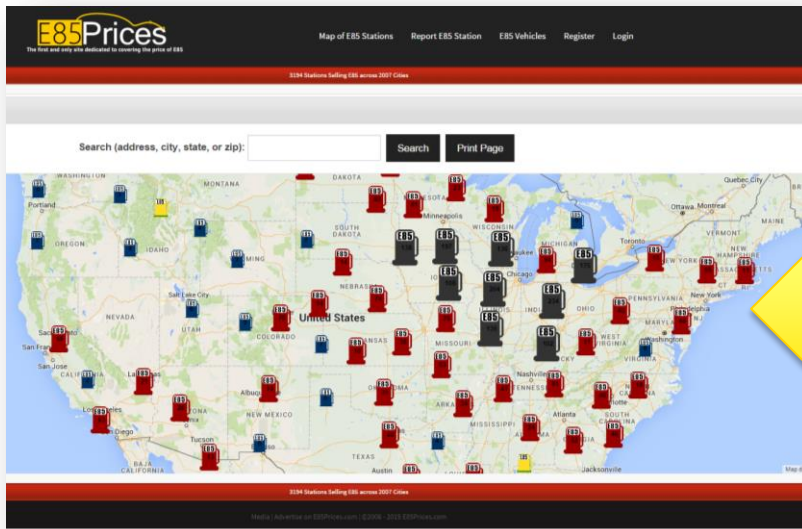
E85Prices
The first and only site dedicated to covering the price of E85

Map of E85 Stations Report E85 Station E85 Vehicles Register Login

3194 Stations Selling E85 across 2007 Cities

Search (address, city, state, or zip): Search Print Page

WASHINGTON
MONTANA
DAKOTA
Quebec City
Portland
Minneapolis
Ottawa
Montreal
OREGON
IDAHO
SOUTH DAKOTA
WISCONSIN
MAINE
VERMONT
NEW HAMPSHIRE
Toronto
NEW YORK
MASSACHUSETTS
NEBRASKA
Chicago
Salt Lake City
NEVADA
UTAH
PENNSYLVANIA
New York
United States
OHIO
INDIANA
COLORADO
MARYLAND
Sacramento
San Francisco
San Jose
KANSAS
MISSOURI
WEST VIRGINIA
Washington
VIRGINIA
Las Vegas
Nashville
TENNESSEE
Los Angeles
Albuquerque
ARKANSAS
SOUTH CAROLINA
NEW MEXICO
Atlanta
San Diego
MISSISSIPPI
Tucson
BAJA CALIFORNIA
TEXAS
Austin
Jacksonville
E85

3194 Stations Selling E85 across 2007 Cities

Media | Advertise on E85Prices.com | ©2006 - 2015 E85Prices.com